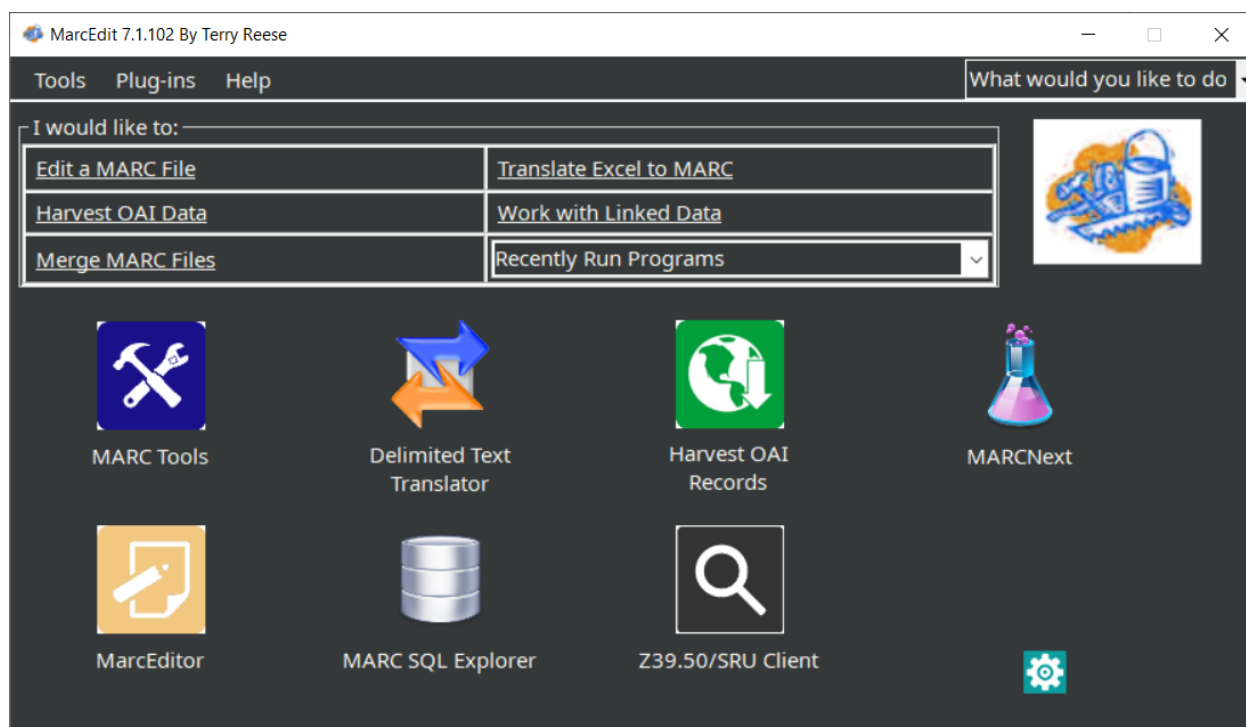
MarcEdit 7.1.102 By Terry Reese

Tools Plug-ins Help

What would you like to do

I would like to:

| Edit a MARC File | Translate Excel to MARC |
|---|---|
| Harvest OAI Data | Work with Linked Data |
| Merge MARC Files | Recently Run Programs |

MARC Tools

Delimited Text Translator

Harvest OAI Records

MARCNext

MarcEditor

MARC SQL Explorer

Z39.50/SRU Client